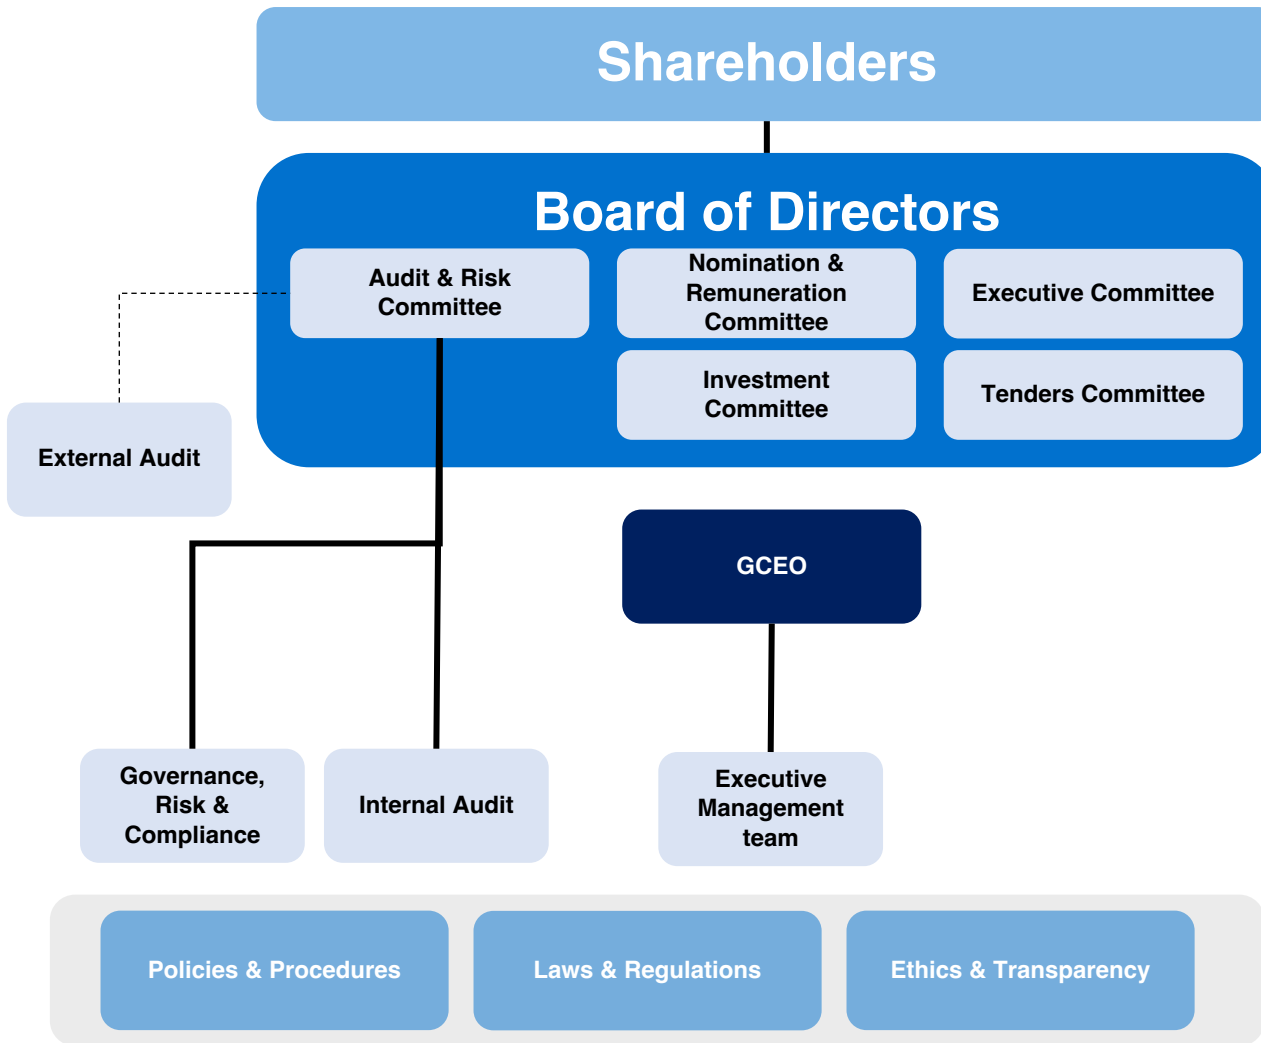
Shareholders

Board of Directors

Audit & Risk Committee

Nomination & Remuneration Committee

Executive Committee

Investment Committee

Tenders Committee

External Audit

GCEO

Governance, Risk & Compliance

Internal Audit

Executive Management team

Policies & Procedures

Laws & Regulations

Ethics & Transparency